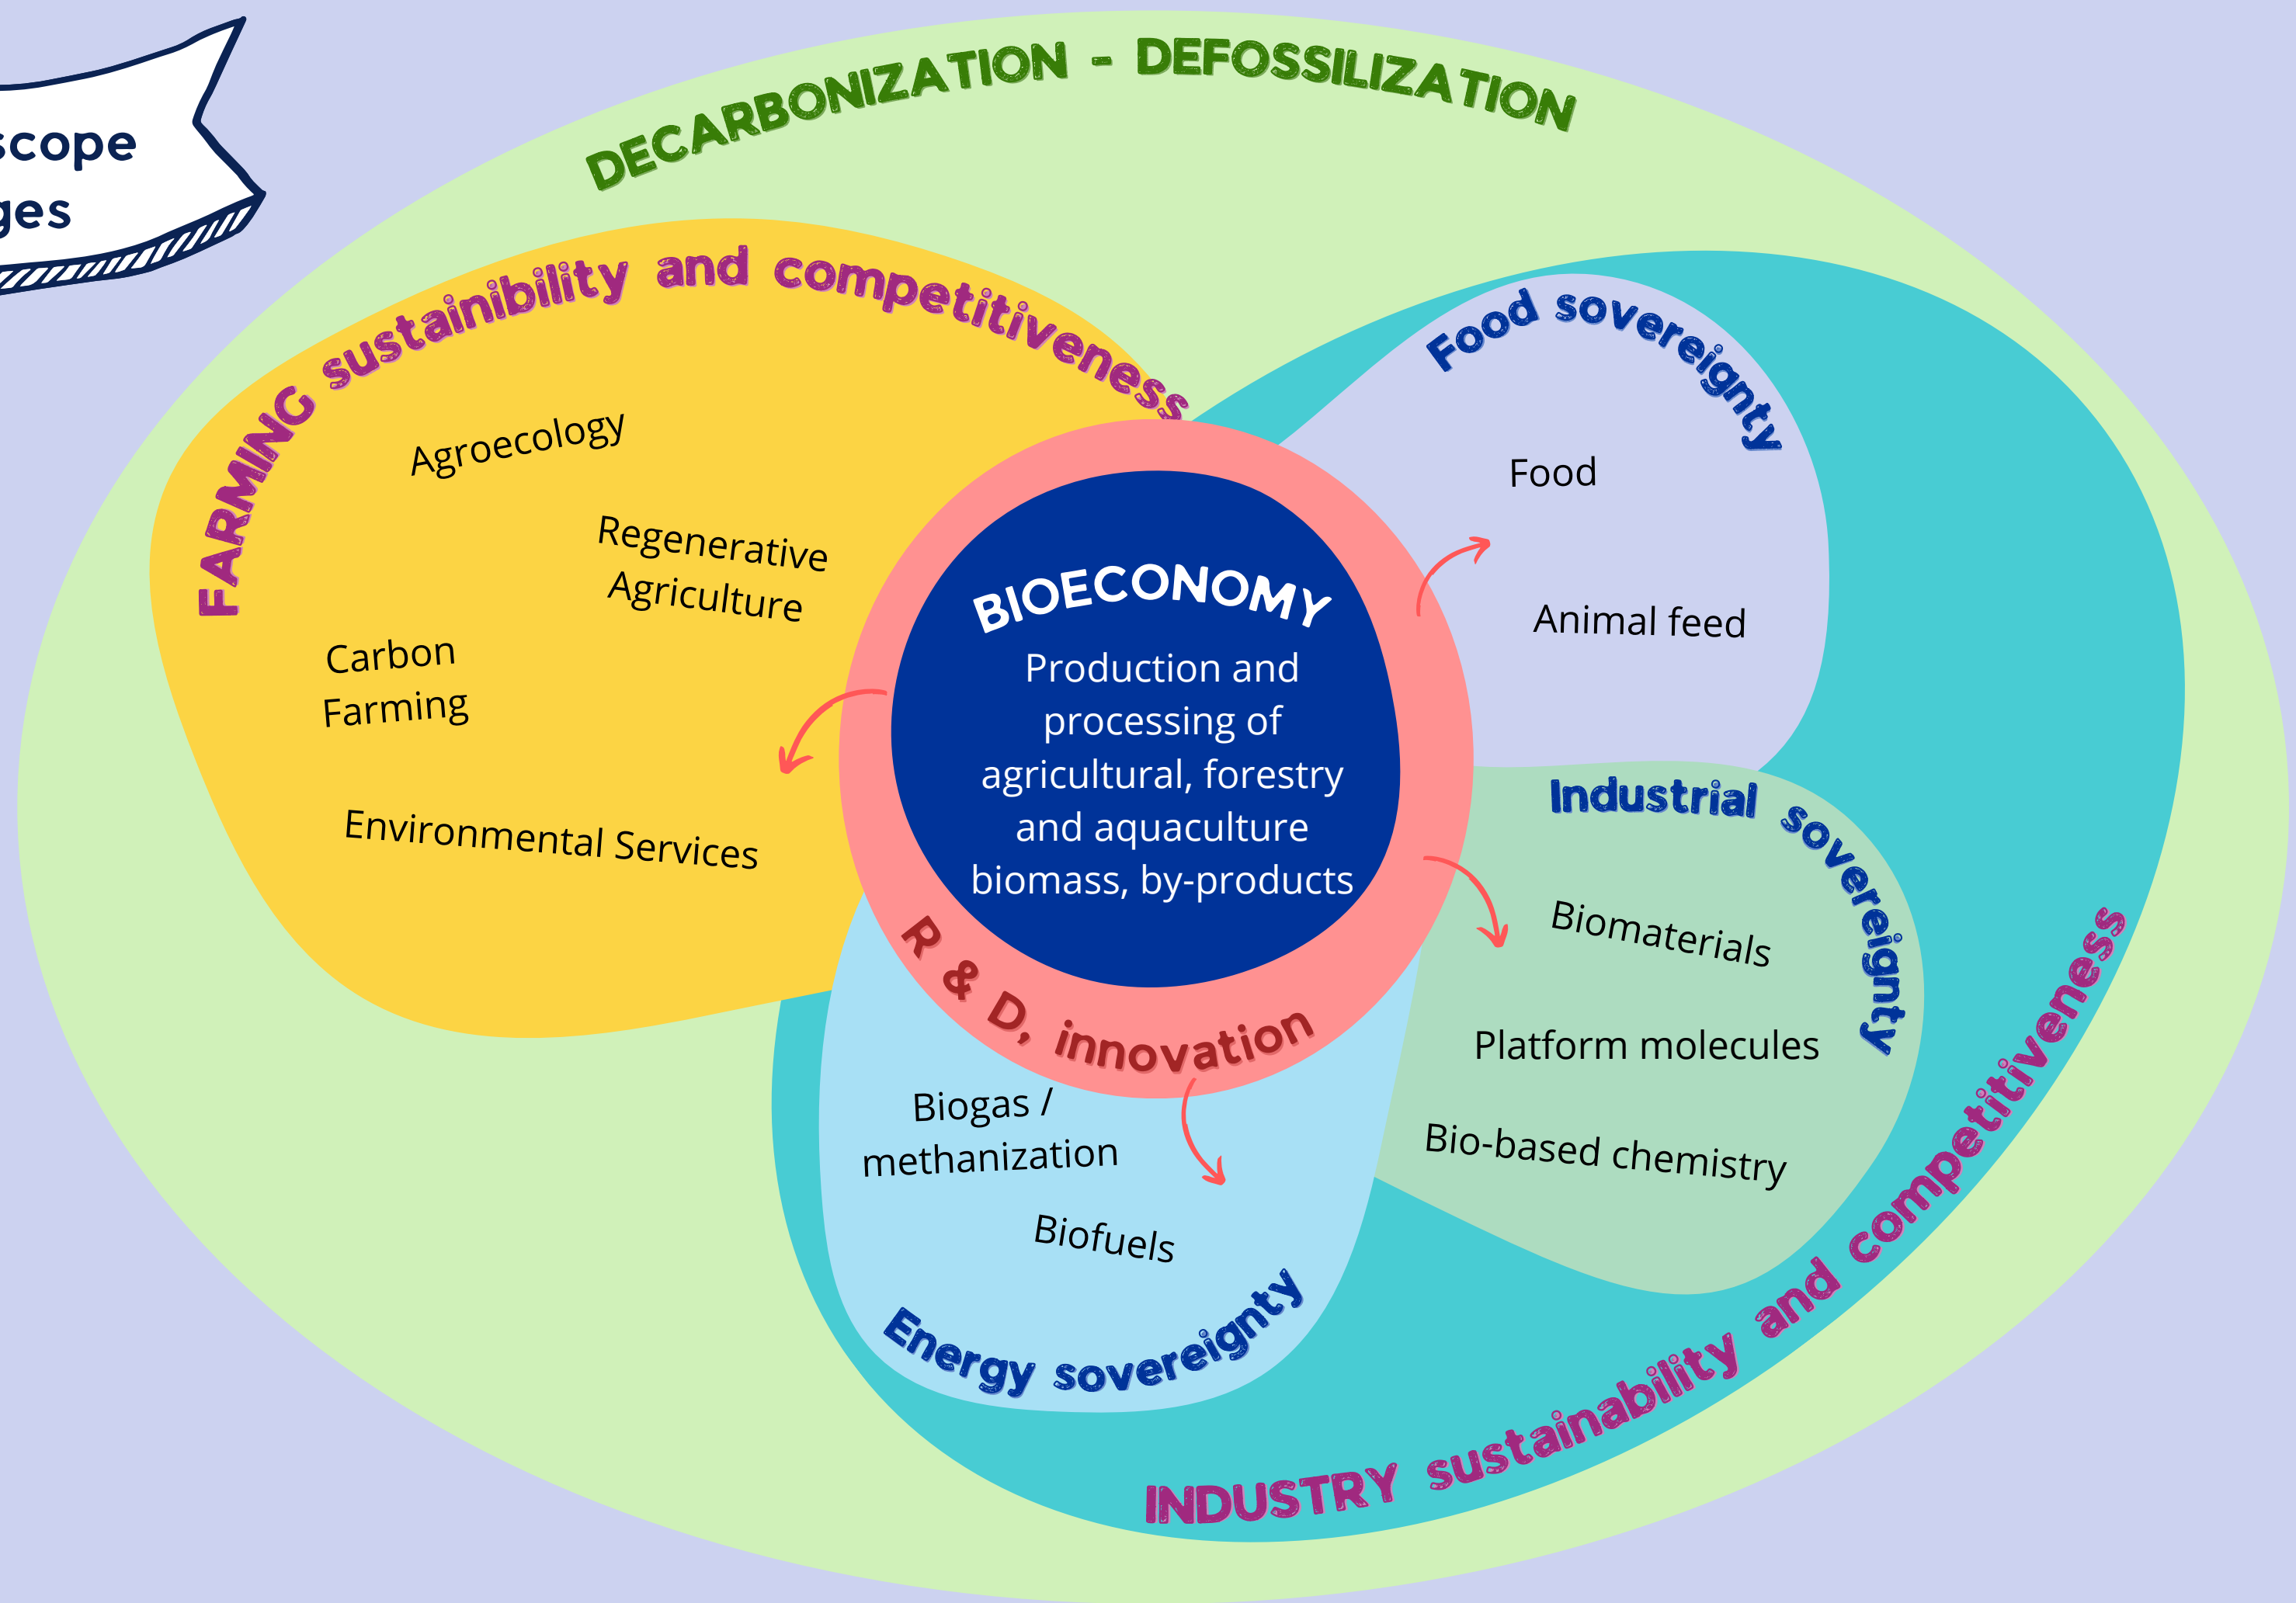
scope
ges

DECARBONIZATION - DEFOSSILIZATION

FARMING sustainibility and competitiveness

Agroecology

Regenerative Agriculture

Carbon Farming

Environmental Services

BIOECONOMY
Production and processing of agricultural, forestry and aquaculture biomass, by-products

R & D, innovation

Food sovereignty

Food

Animal feed

Industrial sovereignty

Biomaterials

Platform molecules

Bio-based chemistry

Biogas / methanization

Biofuels

Energy sovereignty

INDUSTRY sustainability and competitiveness